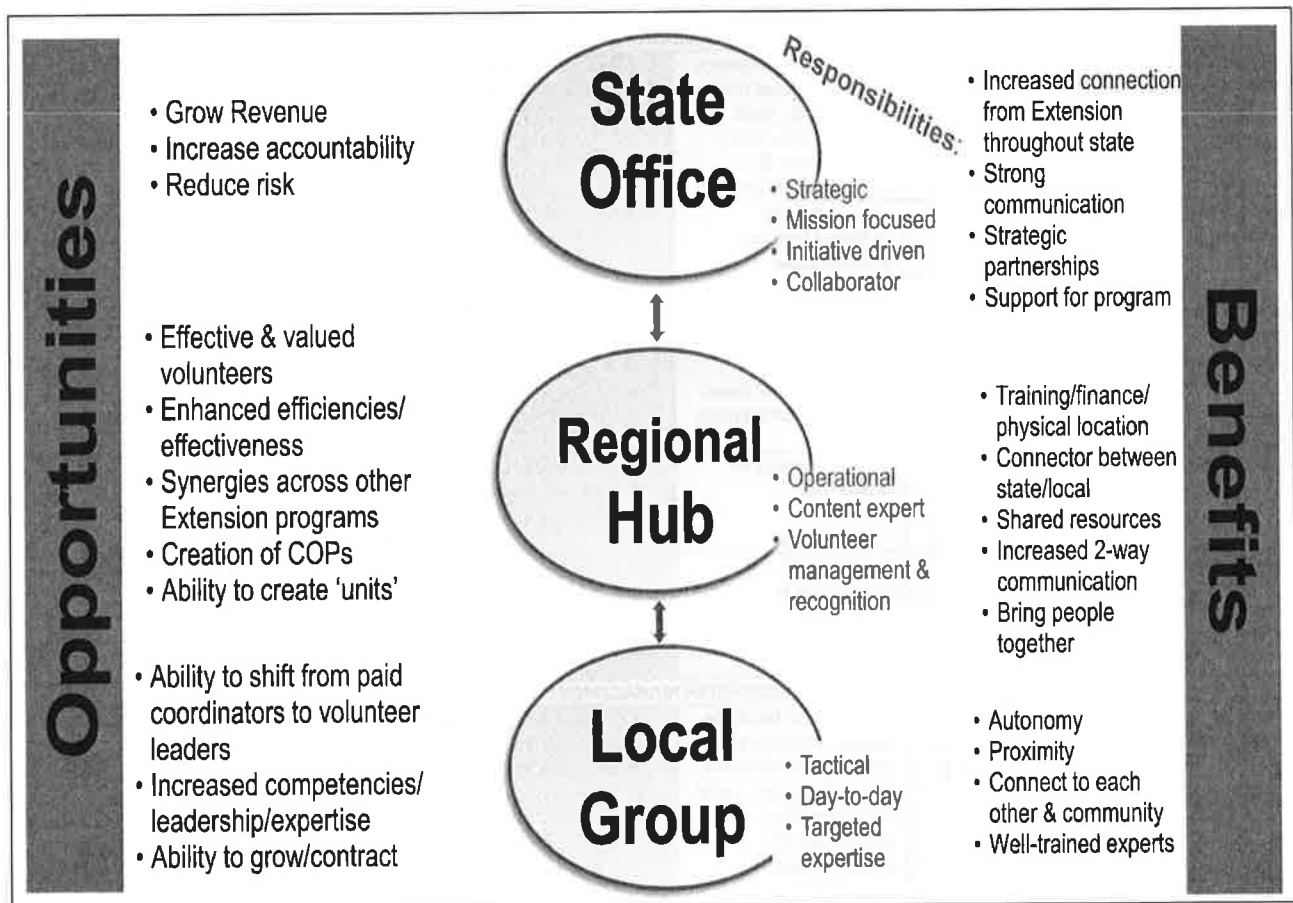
Opportunities

• Grow Revenue
• Increase accountability
• Reduce risk

State Office

Responsibilities:

• Strategic
• Mission focused
• Initiative driven
• Collaborator

• Increased connection from Extension throughout state
• Strong communication
• Strategic partnerships
• Support for program

Benefits

• Effective & valued volunteers
• Enhanced efficiencies/ effectiveness
• Synergies across other Extension programs
• Creation of COPs
• Ability to create 'units'

Regional Hub

• Operational
• Content expert
• Volunteer management & recognition

• Training/finance/ physical location
• Connector between state/local
• Shared resources
• Increased 2-way communication
• Bring people together

• Ability to shift from paid coordinators to volunteer leaders
• Increased competencies/ leadership/expertise
• Ability to grow/contract

Local Group

• Tactical
• Day-to-day
• Targeted expertise

• Autonomy
• Proximity
• Connect to each other & community
• Well-trained experts